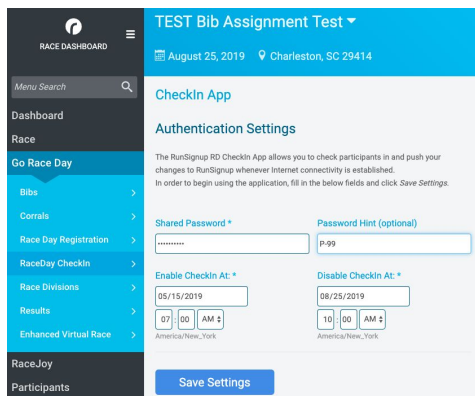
RACE DASHBOARD

Menu Search

Dashboard

Race

Go Race Day

Bibs

Corrals

Race Day Registration

RaceDay CheckIn

Race Divisions

Results

Enhanced Virtual Race

RaceJoy

Participants

TEST Bib Assignment Test

August 25, 2019 Charleston, SC 29414

CheckIn App

Authentication Settings

The RunSignup RD CheckIn App allows you to check participants in and push your changes to RunSignup whenever Internet connectivity is established.
In order to begin using the application, fill in the below fields and click *Save Settings*.

Shared Password *
••••••••••

Password Hint (optional)
P-99

Enable CheckIn At: *
05/15/2019
07 : 00 AM
America/New_York

Disable CheckIn At: *
08/25/2019
10 : 00 AM
America/New_York

Save Settings